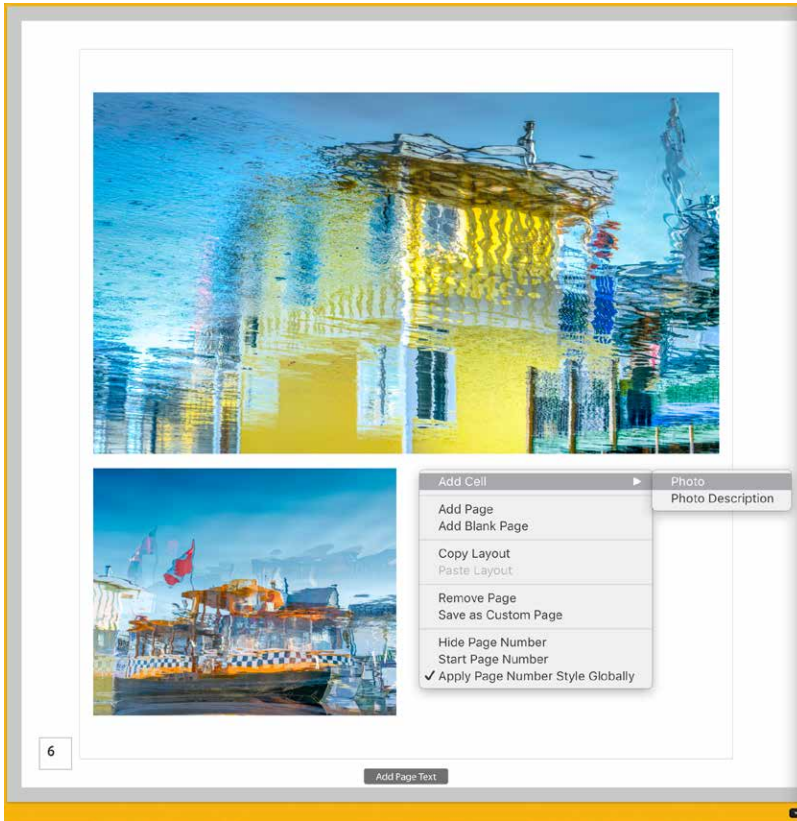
Add Cell ▶
Photo
Photo Description

Add Page
Add Blank Page

Copy Layout
Paste Layout

Remove Page
Save as Custom Page

Hide Page Number
Start Page Number
✓ Apply Page Number Style Globally

6

Add Page Text